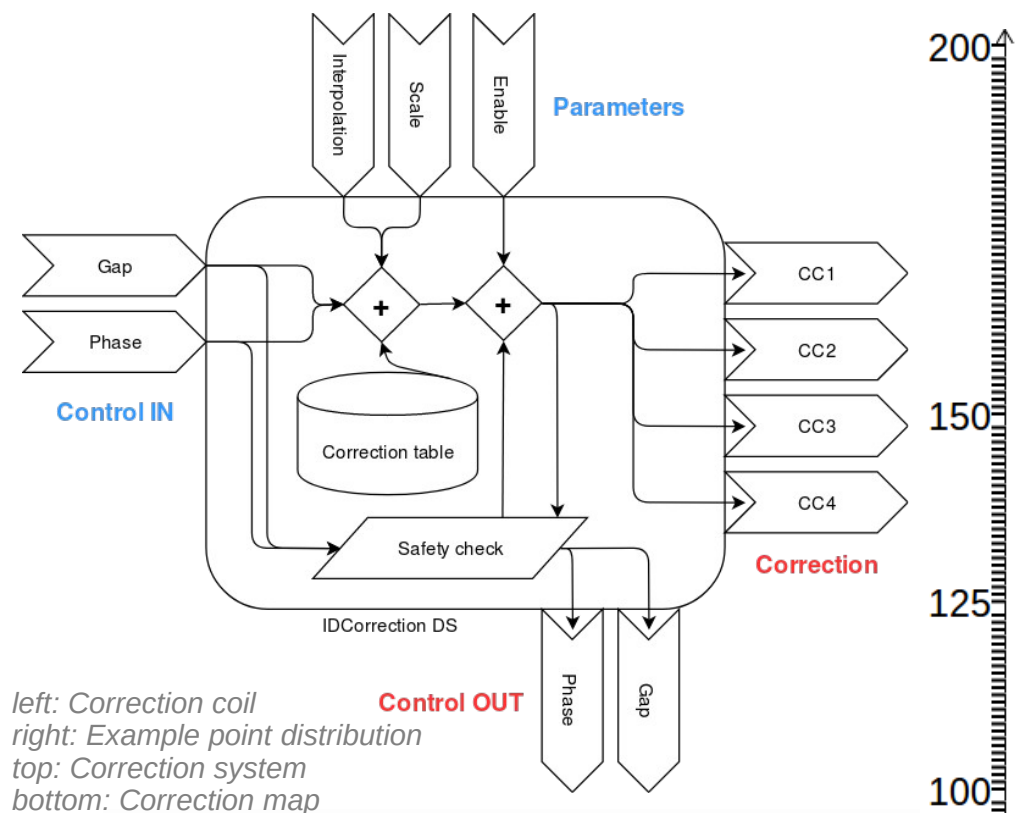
Interpolation

Scale

Enable

Parameters

Gap

Phase

Control IN

+

+

Correction table

Safety check

CC1

CC2

CC3

CC4

Correction

IDCorrection DS

Control OUT

Phase

Gap

200

150

125

100

left: Correction coil
right: Example point distribution
top: Correction system
bottom: Correction map